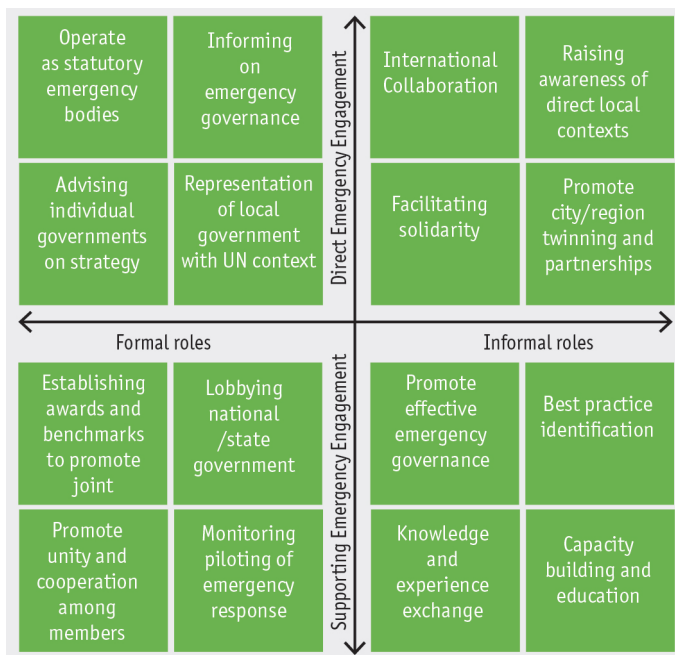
Operate as statutory emergency bodies

Informing on emergency governance

Advising individual governments on strategy

Representation of local government with UN context

Direct Emergency Engagement

International Collaboration

Raising awareness of direct local contexts

Facilitating solidarity

Promote city/region twinning and partnerships

Formal roles

Informal roles

Establishing awards and benchmarks to promote joint

Lobbying national /state government

Promote unity and cooperation among members

Monitoring piloting of emergency response

Supporting Emergency Engagement

Promote effective emergency governance

Best practice identification

Knowledge and experience exchange

Capacity building and education